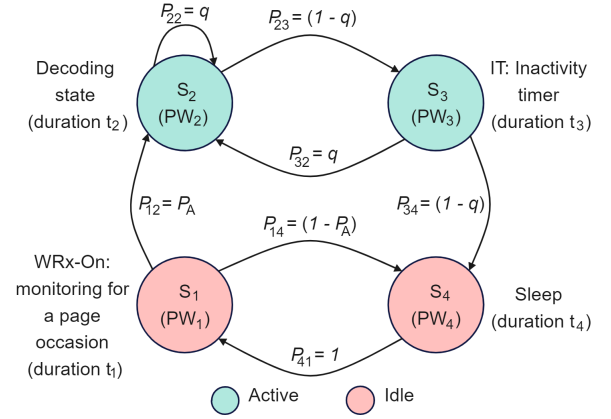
$P_{22} = q$

$P_{23} = (1 - q)$

Decoding state (duration $t_2$)

$S_2$ ($PW_2$)

$S_3$ ($PW_3$)

IT: Inactivity timer (duration $t_3$)

$P_{32} = q$

$P_{12} = P_A$

$P_{34} = (1 - q)$

$P_{14} = (1 - P_A)$

WRx-On: monitoring for a page occasion (duration $t_1$)

$S_1$ ($PW_1$)

$S_4$ ($PW_4$)

Sleep (duration $t_4$)

$P_{41} = 1$

Active

Idle